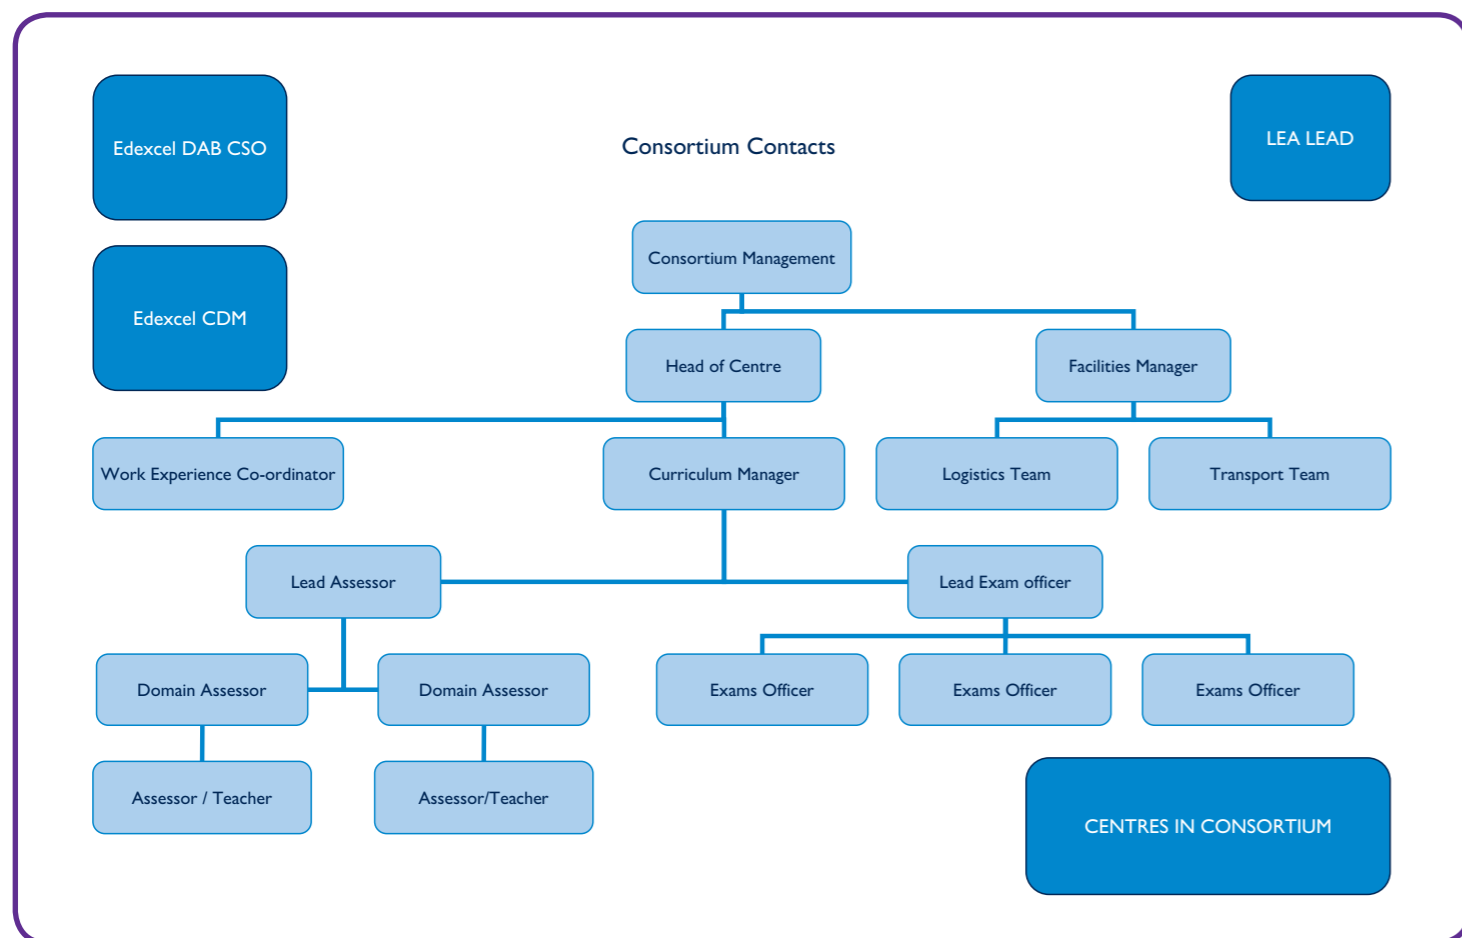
Edexcel DAB CSO

Consortium Contacts

LEA LEAD

Edexcel CDM

Consortium Management

Head of Centre

Facilities Manager

Work Experience Co-ordinator

Curriculum Manager

Logistics Team

Transport Team

Lead Assessor

Lead Exam officer

Domain Assessor

Domain Assessor

Exams Officer

Exams Officer

Exams Officer

Assessor / Teacher

Assessor/Teacher

CENTRES IN CONSORTIUM